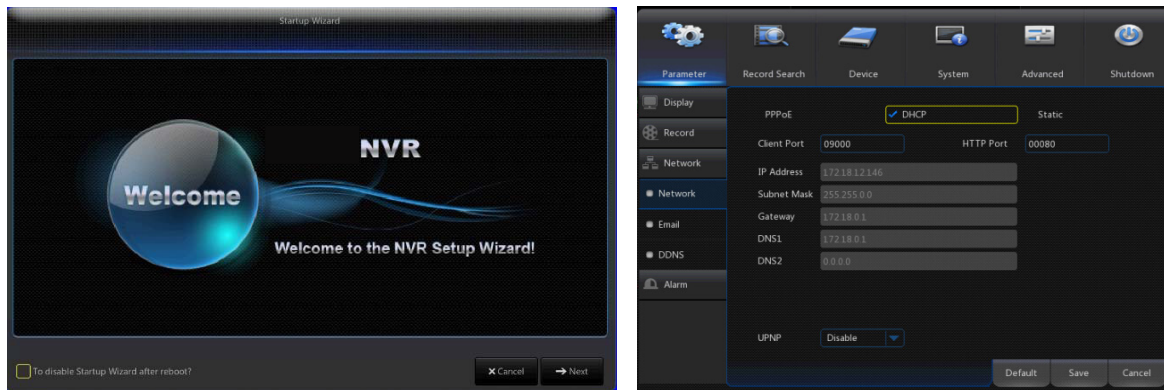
Startup Wizard

NVR

Welcome

Welcome to the NVR Setup Wizard!

To disable Startup Wizard after reboot?

Cancel

Next

Parameter

Record Search

Device

System

Advanced

Shutdown

Display

Record

Network

Network

Email

DDNS

Alarm

PPPoE

DHCP

Static

Client Port

09000

HTTP Port

00080

IP Address

172.18.12.146

Subnet Mask

255.255.0.0

Gateway

172.18.0.1

DNS1

172.18.0.1

DNS2

0.0.0.0

UPNP

Disable

Default

Save

Cancel